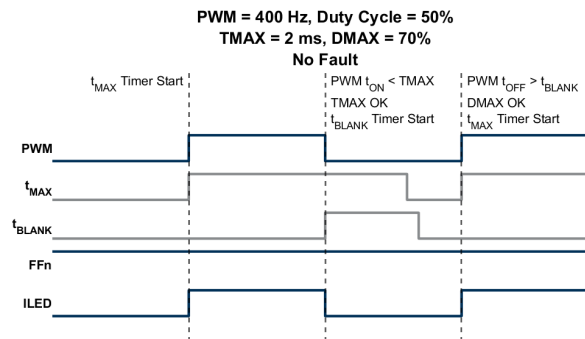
PWM = 400 Hz, Duty Cycle = 50%
TMAX = 2 ms, DMAX = 70%
No Fault

$t_{MAX}$ Timer Start

PWM $t_{ON}$ < TMAX
TMAX OK
$t_{BLANK}$ Timer Start

PWM $t_{OFF}$ > $t_{BLANK}$
DMAX OK
$t_{MAX}$ Timer Start

PWM

$t_{MAX}$

$t_{BLANK}$

FFn

ILED